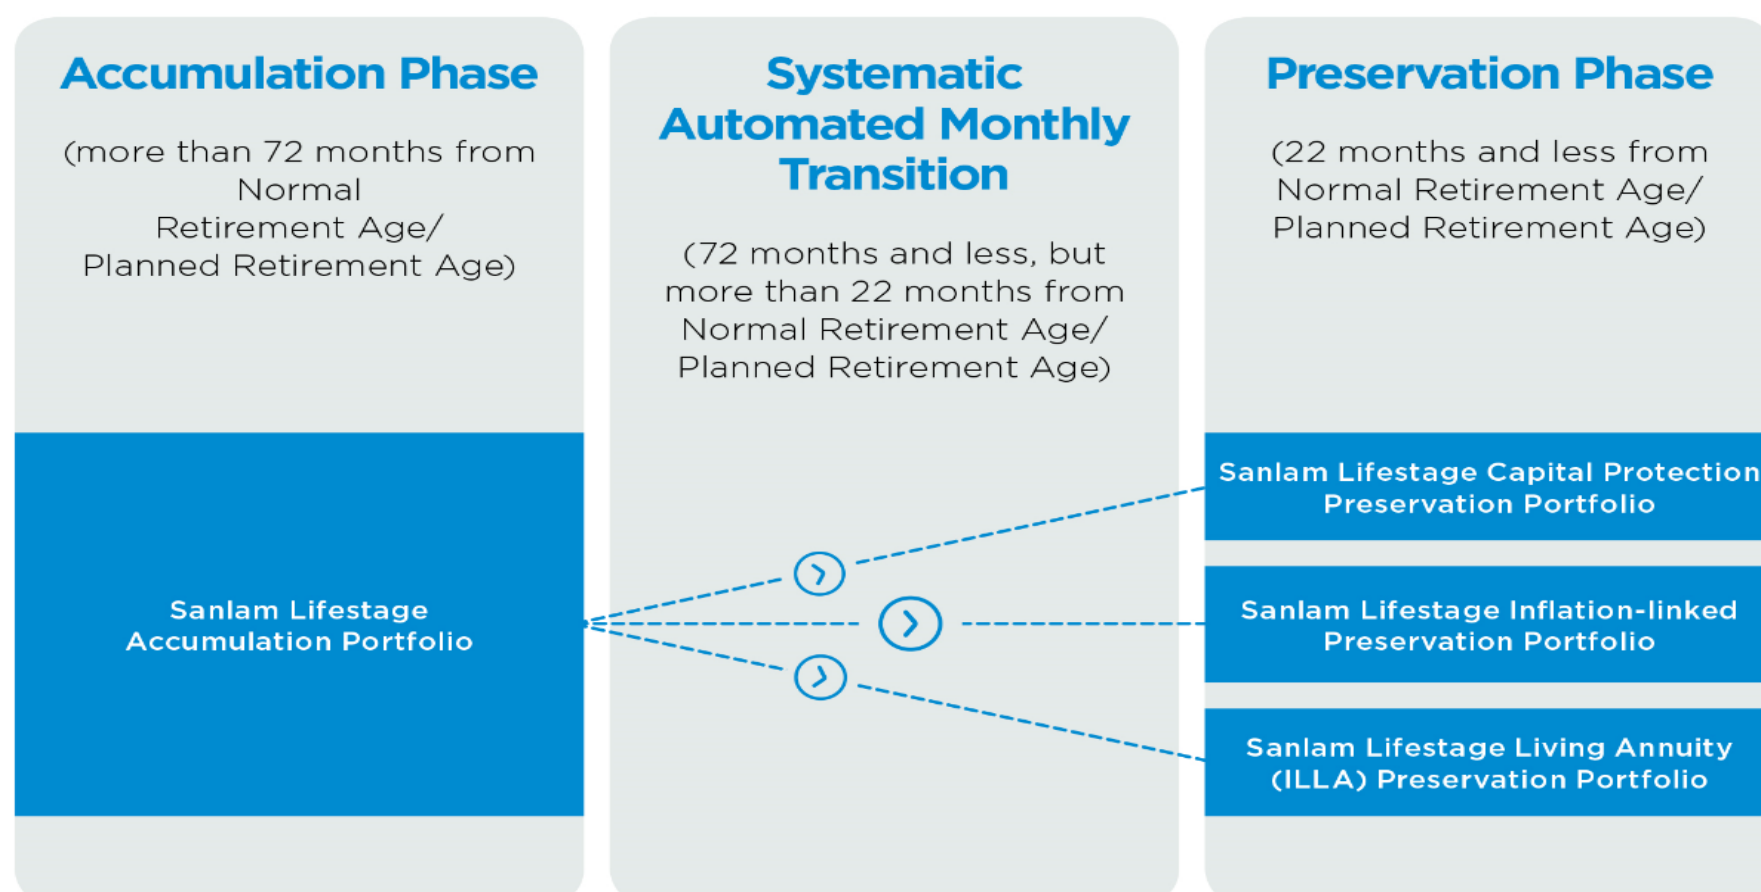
Accumulation Phase

(more than 72 months from Normal Retirement Age/ Planned Retirement Age)

Systematic Automated Monthly Transition

(72 months and less, but more than 22 months from Normal Retirement Age/ Planned Retirement Age)

Preservation Phase

(22 months and less from Normal Retirement Age/ Planned Retirement Age)

Sanlam Lifestage Accumulation Portfolio

Sanlam Lifestage Capital Protection Preservation Portfolio

Sanlam Lifestage Inflation-linked Preservation Portfolio

Sanlam Lifestage Living Annuity (ILLA) Preservation Portfolio